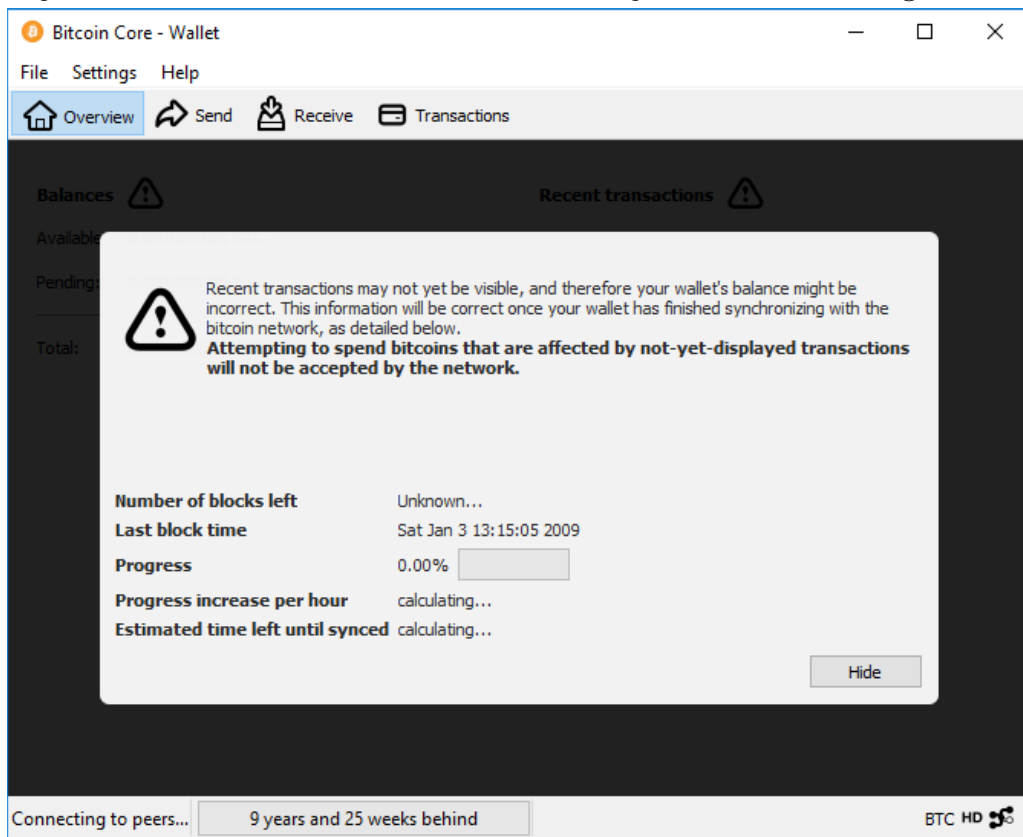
Bitcoin Core - Wallet

File Settings Help

Overview Send Receive Transactions

Balances

Recent transactions

Available: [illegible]

Pending: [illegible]

Total:

Recent transactions may not yet be visible, and therefore your wallet's balance might be incorrect. This information will be correct once your wallet has finished synchronizing with the bitcoin network, as detailed below.
**Attempting to spend bitcoins that are affected by not-yet-displayed transactions will not be accepted by the network.**

| | |
|---|---|
| **Number of blocks left** | Unknown... |
| **Last block time** | Sat Jan 3 13:15:05 2009 |
| **Progress** | 0.00% |
| **Progress increase per hour** | calculating... |
| **Estimated time left until synced** | calculating... |

Hide

Connecting to peers... 9 years and 25 weeks behind BTC HD